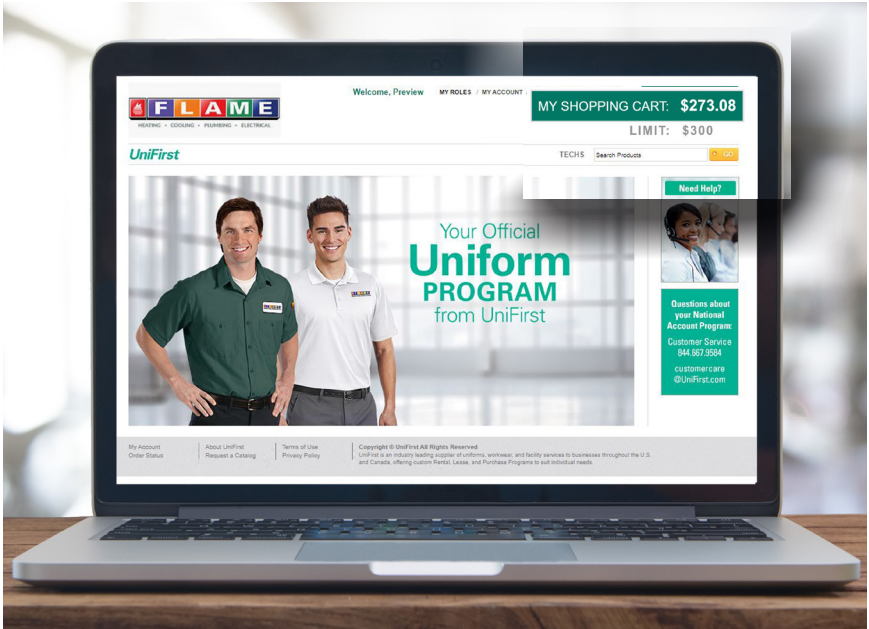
FLAME
HEATING • COOLING • PLUMBING • ELECTRICAL

Welcome, Preview MY ROLES / MY ACCOUNT /

MY SHOPPING CART: $273.08
LIMIT: $300

UniFirst

TECHS Search Products GO

Your Official
Uniform
PROGRAM
from UniFirst

Need Help?

Questions about your National Account Program:

Customer Service
844.667.9584

customercare
@UniFirst.com

My Account
Order Status

About UniFirst
Request a Catalog

Terms of Use
Privacy Policy

Copyright © UniFirst All Rights Reserved
UniFirst is an industry leading supplier of uniforms, workwear, and facility services to businesses throughout the U.S. and Canada, offering custom Rental, Lease, and Purchase Programs to suit individual needs.